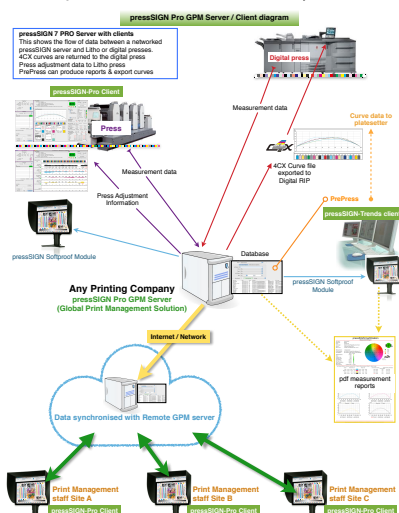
pressSIGN Pro GPM Server / Client diagram

pressSIGN 7 PRO Server with clients
This shows the flow of data between a networked pressSIGN server and Litho or digital presses.
4CX curves are returned to the digital press
Press adjustment data to Litho press
PrePress can produce reports & export curves

Digital press

pressSIGN-Pro Client

Press

Measurement data

Measurement data

Curve data to platesetter

4CX Curve file exported to Digital RIP

Press Adjustment Information

PrePress

pressSIGN-Trends client

Database

pressSIGN Softproof Module

pressSIGN Softproof Module

Any Printing Company
pressSIGN Pro GPM Server
(Global Print Management Solution)

Internet / Network

pdf measurement reports

Data synchronised with Remote GPM server

Print Management staff Site A
pressSIGN-Pro Client

Print Management staff Site B
pressSIGN-Pro Client

Print Management staff Site C
pressSIGN-Pro Client